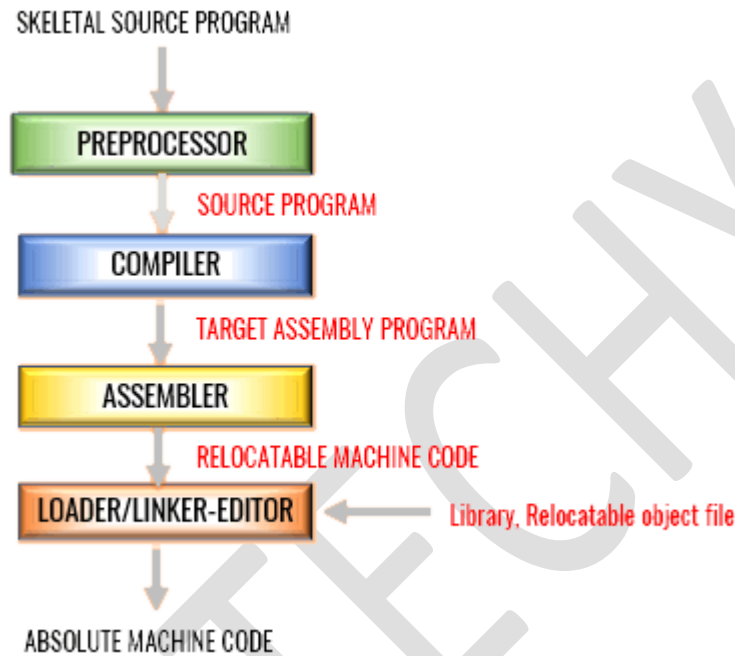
SKELETAL SOURCE PROGRAM

PREPROCESSOR

SOURCE PROGRAM

COMPILER

TARGET ASSEMBLY PROGRAM

ASSEMBLER

RELOCATABLE MACHINE CODE

LOADER/LINKER-EDITOR

Library, Relocatable object file

ABSOLUTE MACHINE CODE

TECHV